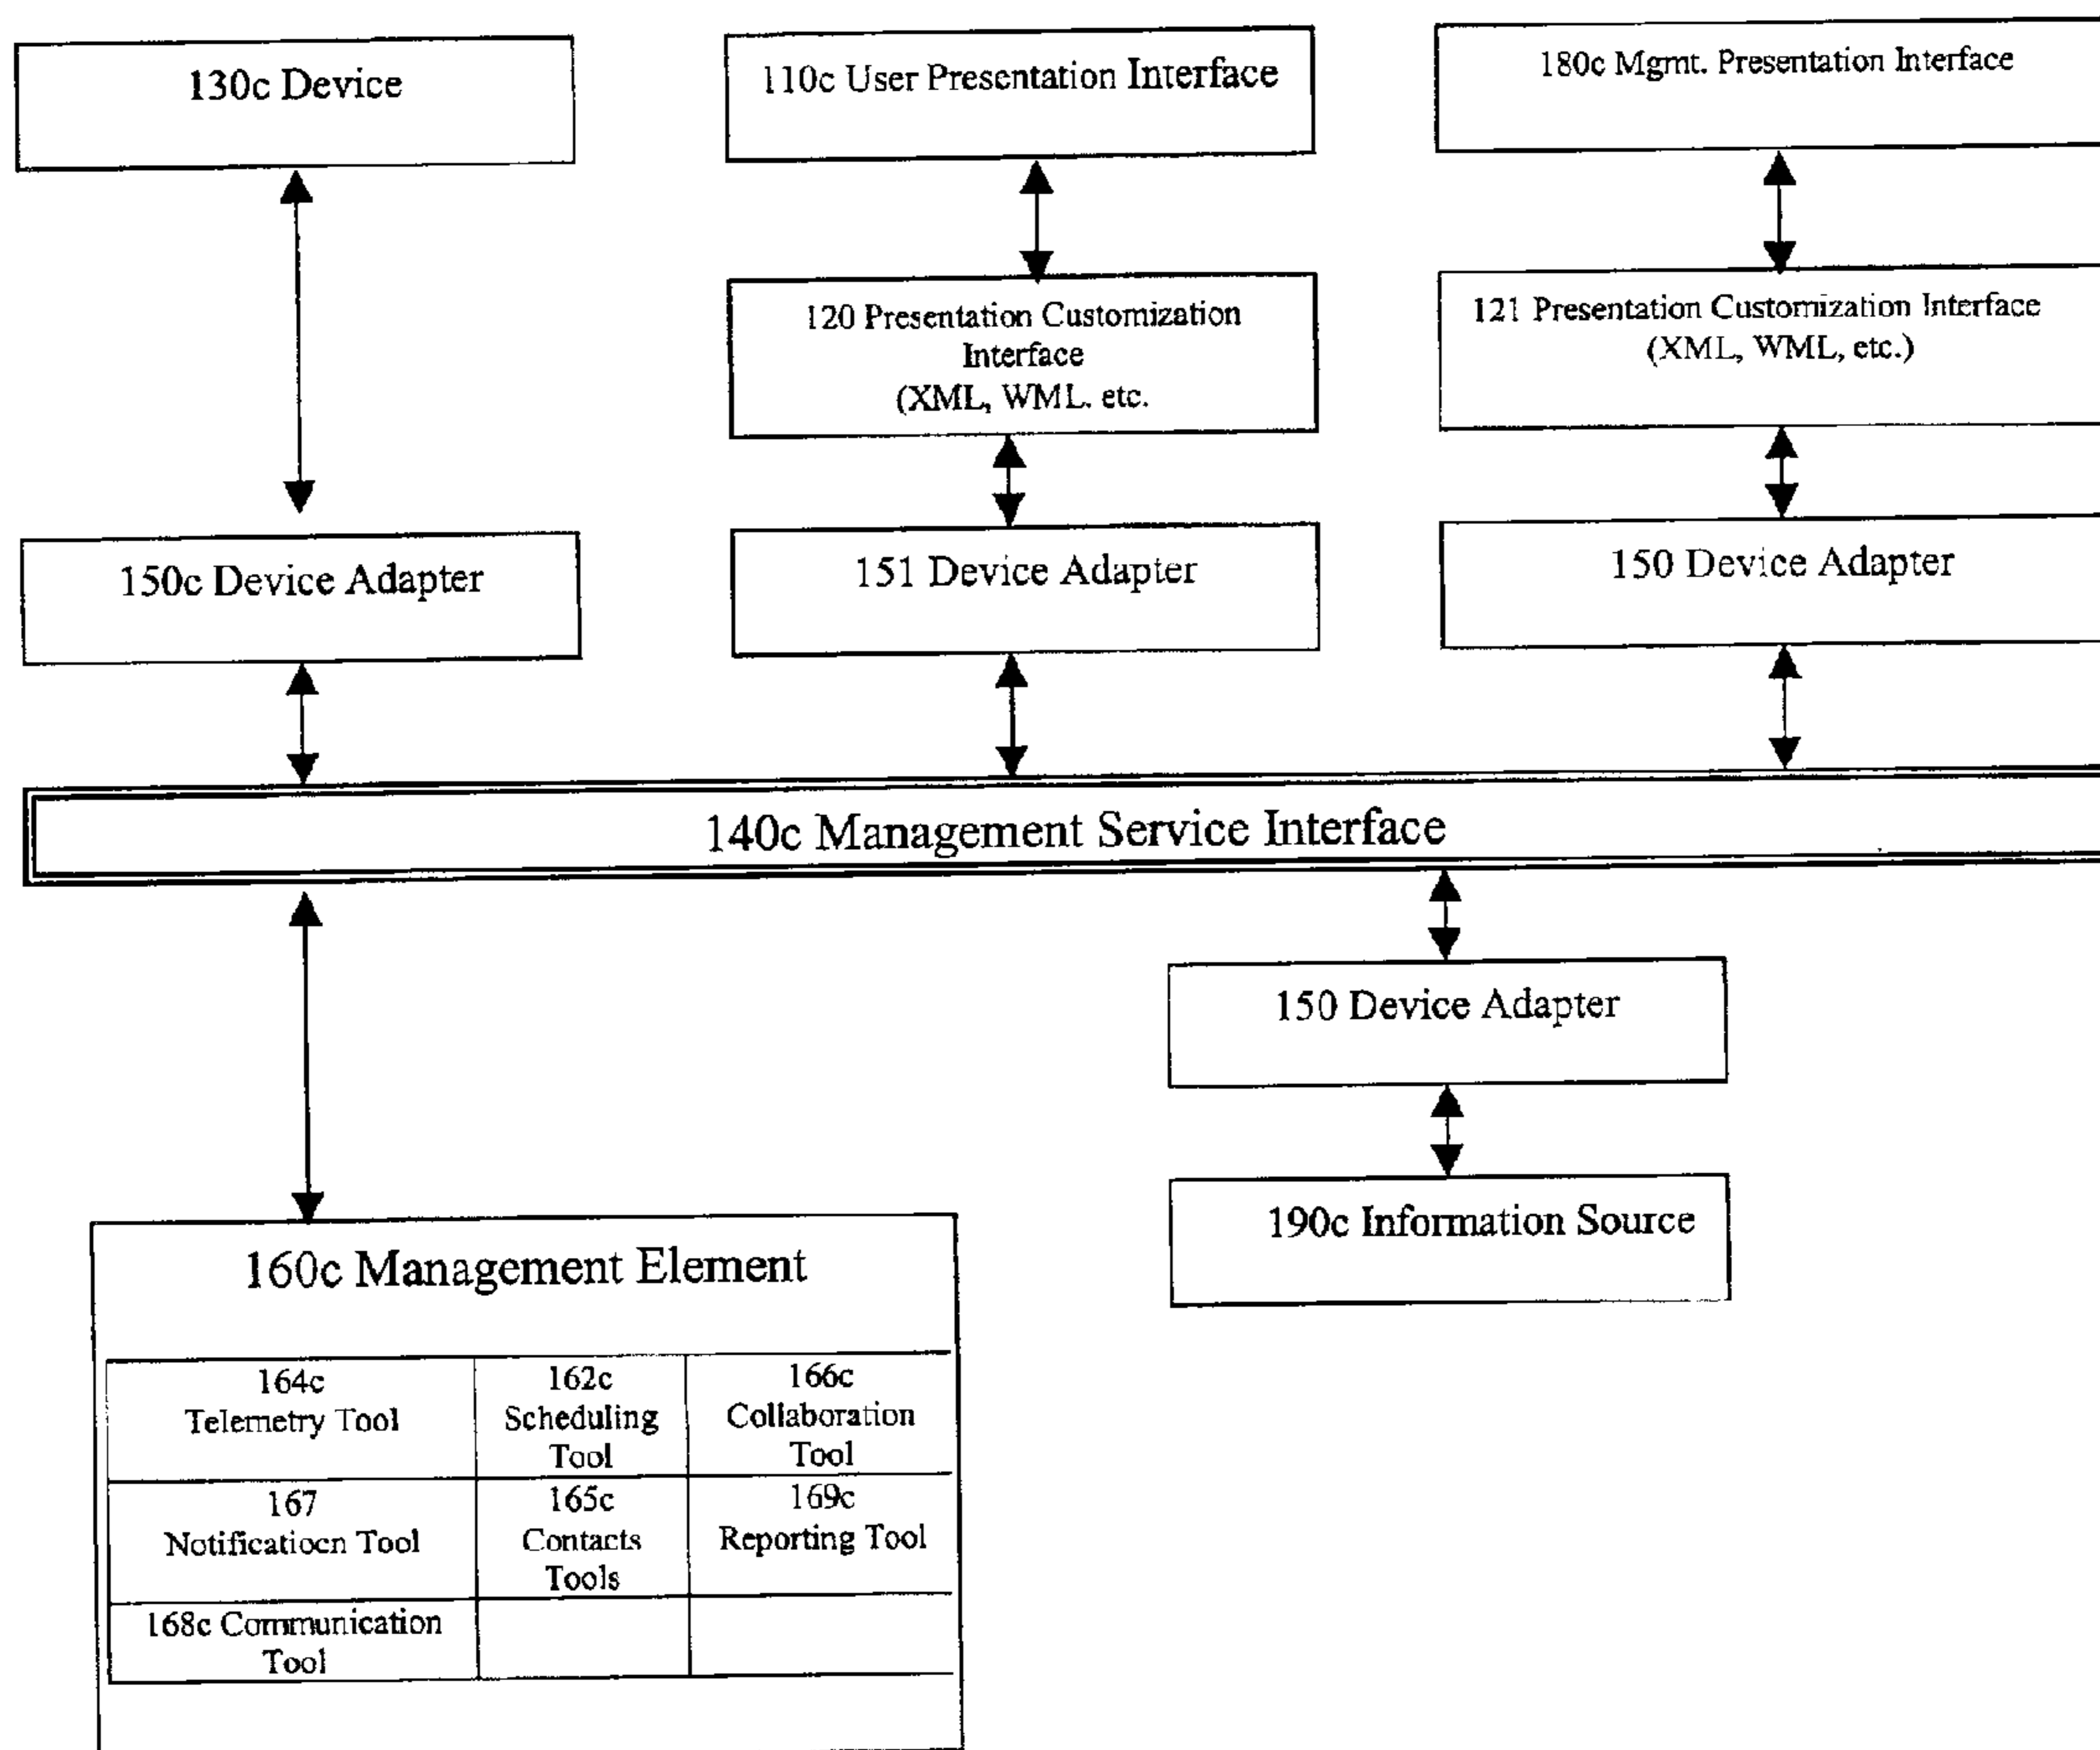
130c Device

110c User Presentation Interface

180c Mgmt. Presentation Interface

120 Presentation Customization Interface (XML, WML. etc.

121 Presentation Customization Interface (XML, WML, etc.)

150c Device Adapter

151 Device Adapter

150 Device Adapter

140c Management Service Interface

150 Device Adapter

190c Information Source

160c Management Element

| 164c Telemetry Tool | 162c Scheduling Tool | 166c Collaboration Tool |
|---|---|---|
| 167 Notificatioen Tool | 165c Contacts Tools | 169c Reporting Tool |
| 168c Communication Tool | | |